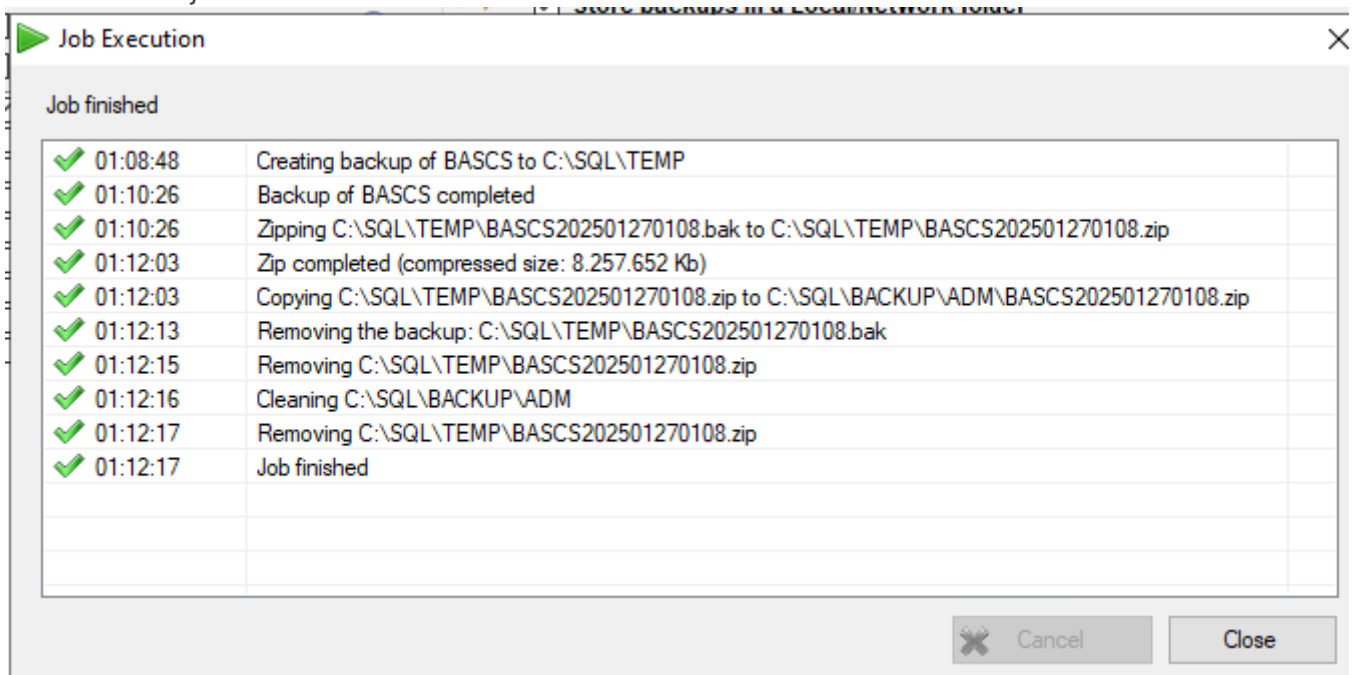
Job Execution

Job finished

| | |
|---|---|
| 01:08:48 | Creating backup of BASCS to C:\SQL\TEMP |
| 01:10:26 | Backup of BASCS completed |
| 01:10:26 | Zipping C:\SQL\TEMP\BASCS202501270108.bak to C:\SQL\TEMP\BASCS202501270108.zip |
| 01:12:03 | Zip completed (compressed size: 8.257.652 Kb) |
| 01:12:03 | Copying C:\SQL\TEMP\BASCS202501270108.zip to C:\SQL\BACKUP\ADM\BASCS202501270108.zip |
| 01:12:13 | Removing the backup: C:\SQL\TEMP\BASCS202501270108.bak |
| 01:12:15 | Removing C:\SQL\TEMP\BASCS202501270108.zip |
| 01:12:16 | Cleaning C:\SQL\BACKUP\ADM |
| 01:12:17 | Removing C:\SQL\TEMP\BASCS202501270108.zip |
| 01:12:17 | Job finished |

Cancel Close